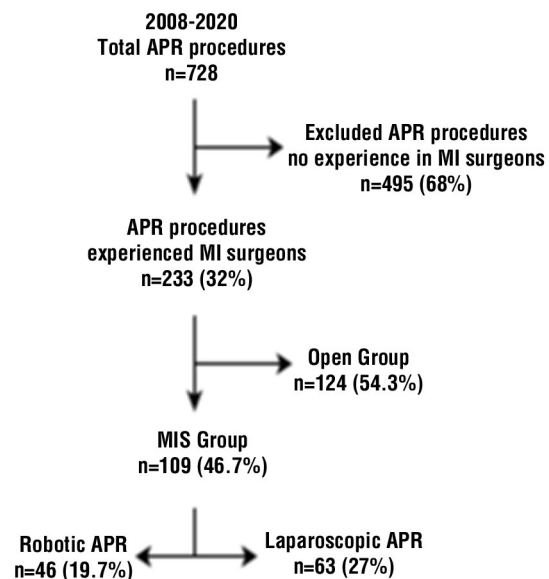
2008-2020
Total APR procedures
n=728

Excluded APR procedures
no experience in MI surgeons
n=495 (68%)

APR procedures
experienced MI surgeons
n=233 (32%)

Open Group
n=124 (54.3%)

MIS Group
n=109 (46.7%)

Robotic APR
n=46 (19.7%)

Laparoscopic APR
n=63 (27%)